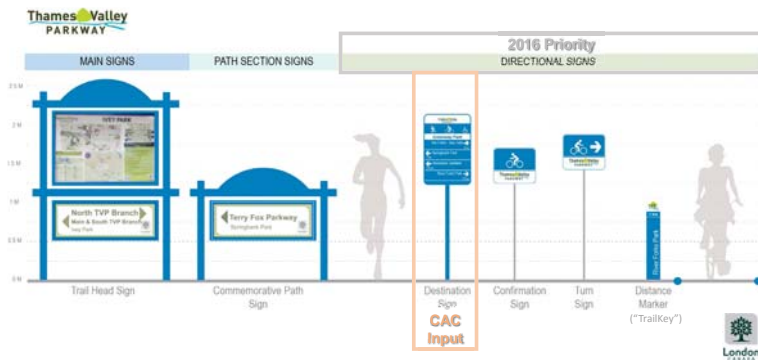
Thames Valley PARKWAY

MAIN SIGNS

PATH SECTION SIGNS

2016 Priority

DIRECTIONAL SIGNS

2.5 M

2 M

1.5 M

1 M

0.5 M

0 M

IVEY PARK

North TVP Branch

Main & South TVP Branch

Ivey Park

Terry Fox Parkway

Springbank Park

Thames Valley

Thames Valley

Thames Valley

Trail Head Sign

Commemorative Path Sign

Destination Sign

CAC Input

Confirmation Sign

Turn Sign

Distance Marker

("TrailKey")

London